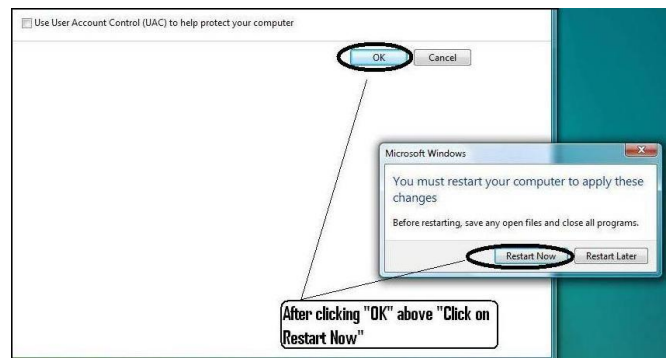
Use User Account Control (UAC) to help protect your computer

OK

Cancel

Microsoft Windows

You must restart your computer to apply these changes

Before restarting, save any open files and close all programs.

Restart Now

Restart Later

After clicking "OK" above "Click on Restart Now"